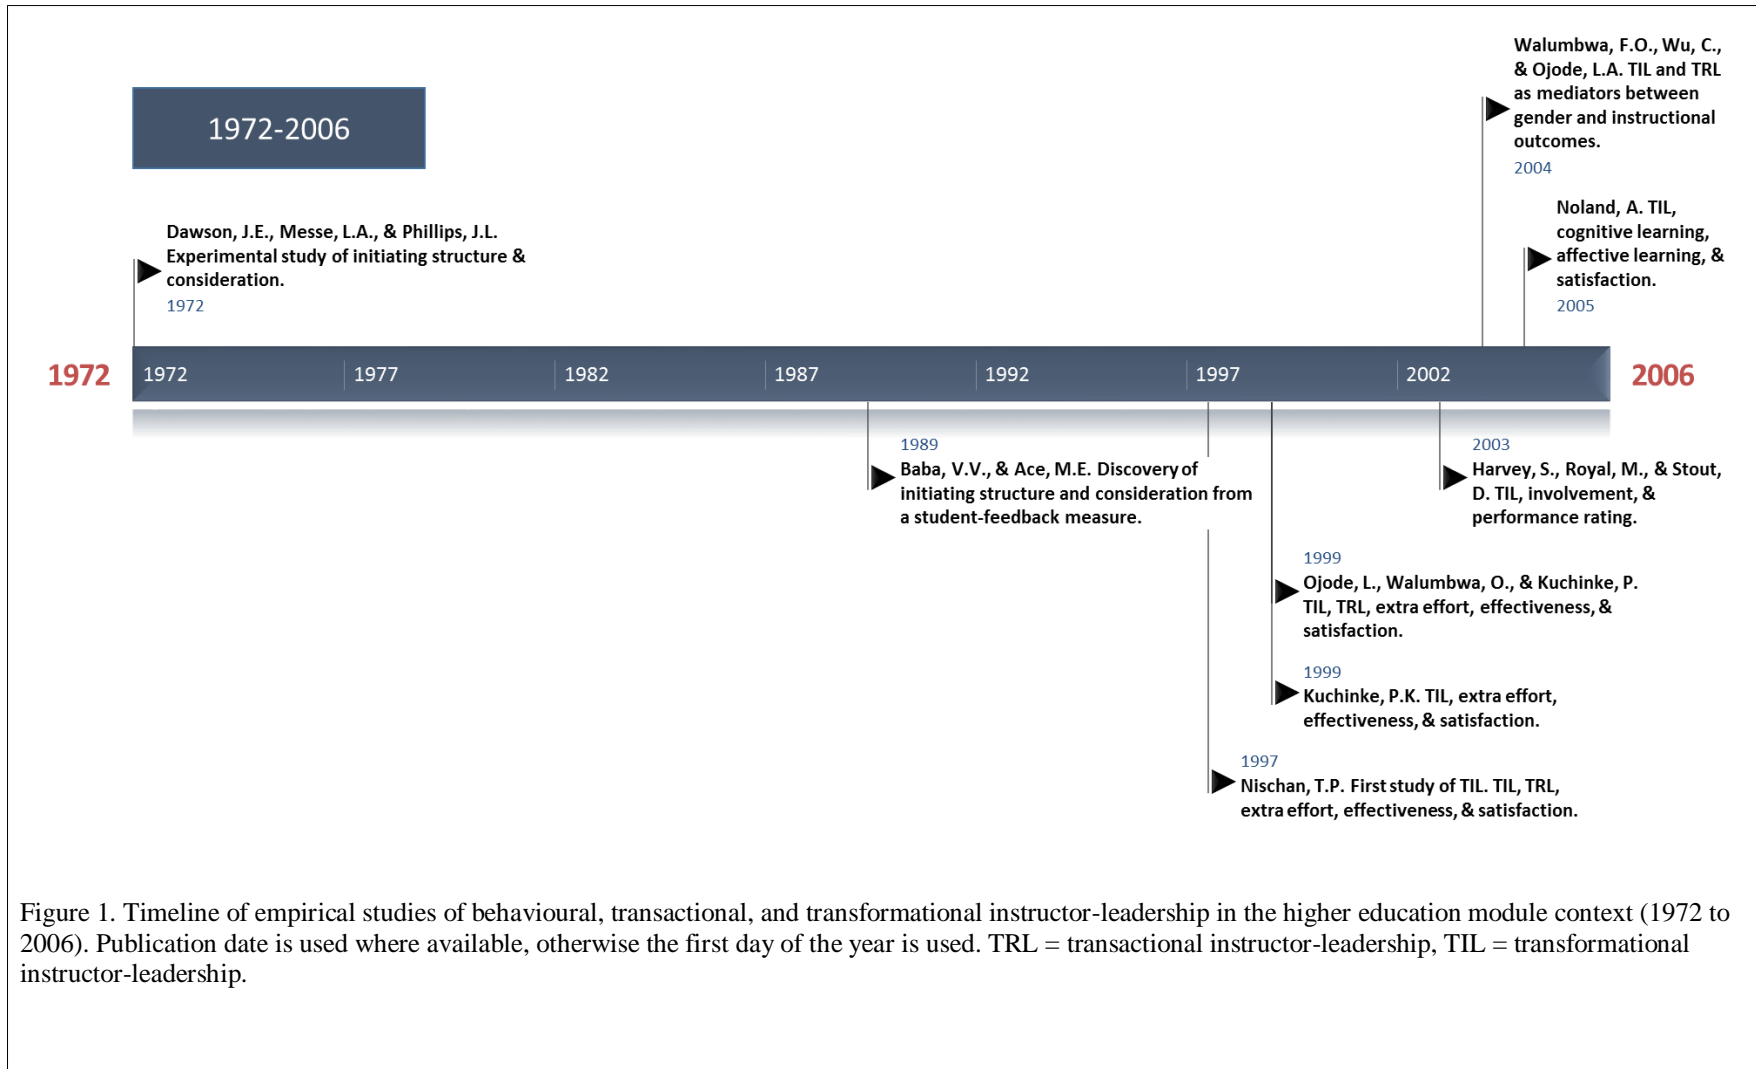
1972-2006

Walumbwa, F.O., Wu, C., & Ojode, L.A. TIL and TRL as mediators between gender and instructional outcomes.
2004

Noland, A. TIL, cognitive learning, affective learning, & satisfaction.
2005

Dawson, J.E., Messe, L.A., & Phillips, J.L. Experimental study of initiating structure & consideration.
1972

1972 | 1972 | 1977 | 1982 | 1987 | 1992 | 1997 | 2002 | 2006

1989
Baba, V.V., & Ace, M.E. Discovery of initiating structure and consideration from a student-feedback measure.

2003
Harvey, S., Royal, M., & Stout, D. TIL, involvement, & performance rating.

1999
Ojode, L., Walumbwa, O., & Kuchinke, P. TIL, TRL, extra effort, effectiveness, & satisfaction.

1999
Kuchinke, P.K. TIL, extra effort, effectiveness, & satisfaction.

1997
Nischan, T.P. First study of TIL. TIL, TRL, extra effort, effectiveness, & satisfaction.

Figure 1. Timeline of empirical studies of behavioural, transactional, and transformational instructor-leadership in the higher education module context (1972 to 2006). Publication date is used where available, otherwise the first day of the year is used. TRL = transactional instructor-leadership, TIL = transformational instructor-leadership.